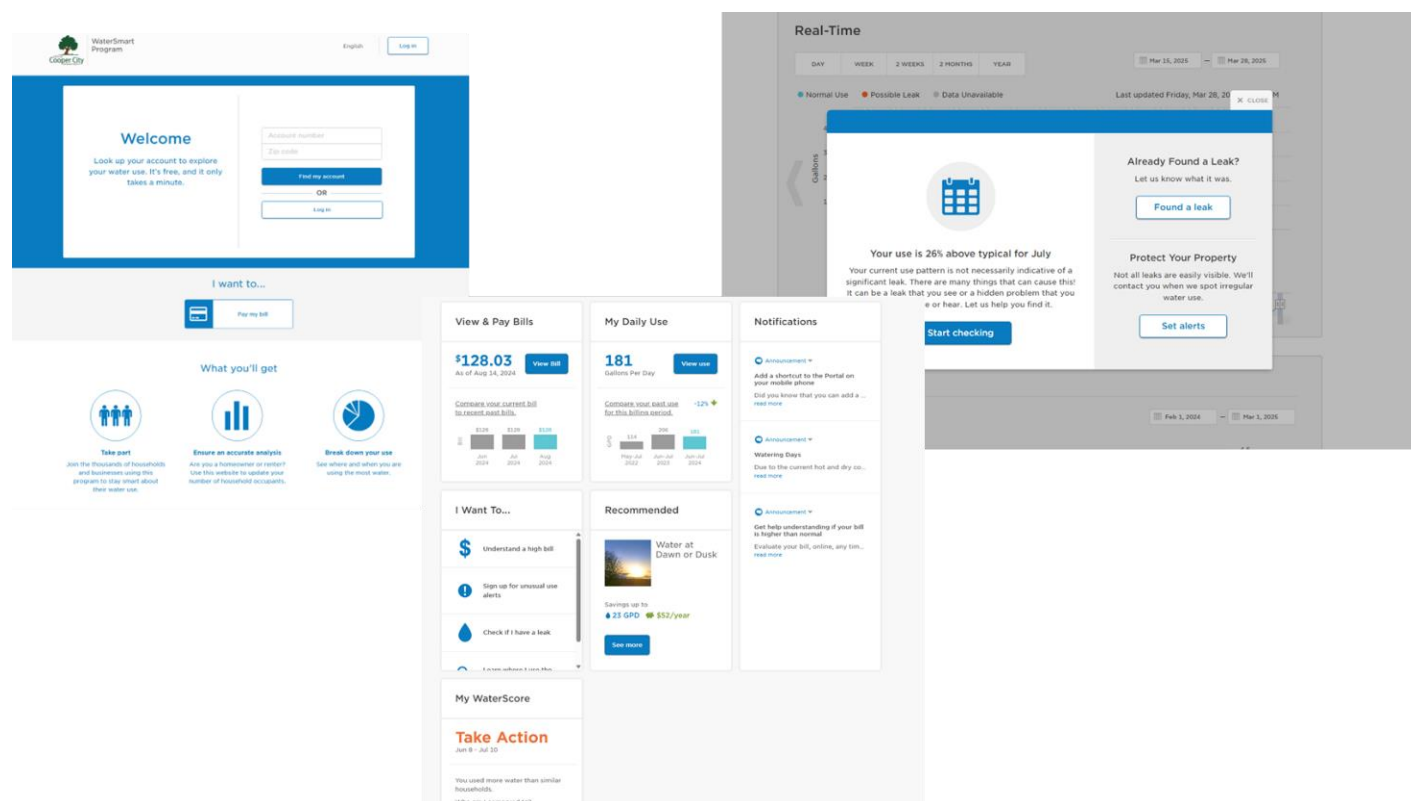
Cooper City

WaterSmart Program

English

Log in

Welcome

Look up your account to explore your water use. It's free, and it only takes a minute.

Account number

Zip code

Find my account

OR

Log in

I want to...

Pay my bill

What you'll get

Take part
Join the thousands of households and businesses using this program to stay smart about their water use.

Ensure an accurate analysis
Are you a homeowner or renter? Use this website to update your number of household occupants.

Break down your use
See where and when you are using the most water.

Real-Time

DAY | WEEK | 2 WEEKS | 2 MONTHS | YEAR

Mar 15, 2025 — Mar 28, 2025

Normal Use  Possible Leak  Data Unavailable

Last updated Friday, Mar 28, 20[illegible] M

CLOSE

Gallons

Your use is 26% above typical for July

Your current use pattern is not necessarily indicative of a significant leak. There are many things that can cause this! It can be a leak that you see or a hidden problem that you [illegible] e or hear. Let us help you find it.

Start checking

Already Found a Leak?

Let us know what it was.

Found a leak

Protect Your Property

Not all leaks are easily visible. We'll contact you when we spot irregular water use.

Set alerts

Feb 1, 2024 — Mar 1, 2025

View & Pay Bills

$128.03
As of Aug 14, 2024

View Bill

Compare your current bill to recent past bills.

$126 $126 $128
Jun 2024 Jul 2024 Aug 2024

My Daily Use

181
Gallons Per Day

View use

Compare your past use for this billing period.

-12%

114 206 181
May-Jul 2022 Jun-Jul 2023 Jun-Jul 2024

Notifications

Announcement
Add a shortcut to the Portal on your mobile phone
Did you know that you can add a ...
read more

Announcement
Watering Days
Due to the current hot and dry co...
read more

Announcement
Get help understanding if your bill is higher than normal
Evaluate your bill, online, any tim...
read more

I Want To...

Understand a high bill

Sign up for unusual use alerts

Check if I have a leak

Learn where I use the

Recommended

Water at Dawn or Dusk

Savings up to
23 GPD  $52/year

See more

My WaterScore

Take Action
Jun 8 - Jul 10

You used more water than similar households.